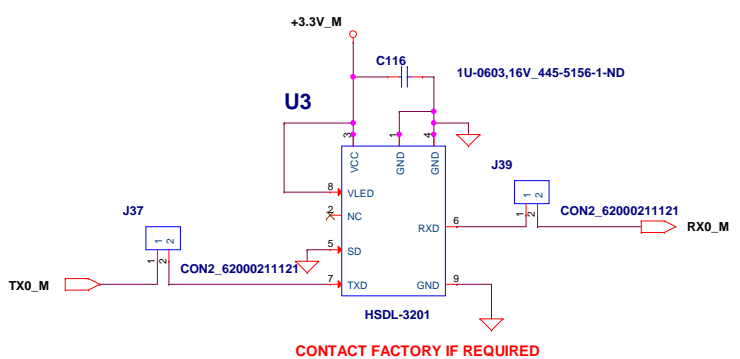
+3.3V_M

C116

1U-0603,16V_445-5156-1-ND

U3

3 1 4

VCC GND GND

J39

1 2

8 VLED

2 NC

6 RXD

CON2_62000211121

RX0_M

J37

1 2

5 SD

1 2

CON2_62000211121

7 TXD

9 GND

TX0_M

HSDL-3201

CONTACT FACTORY IF REQUIRED